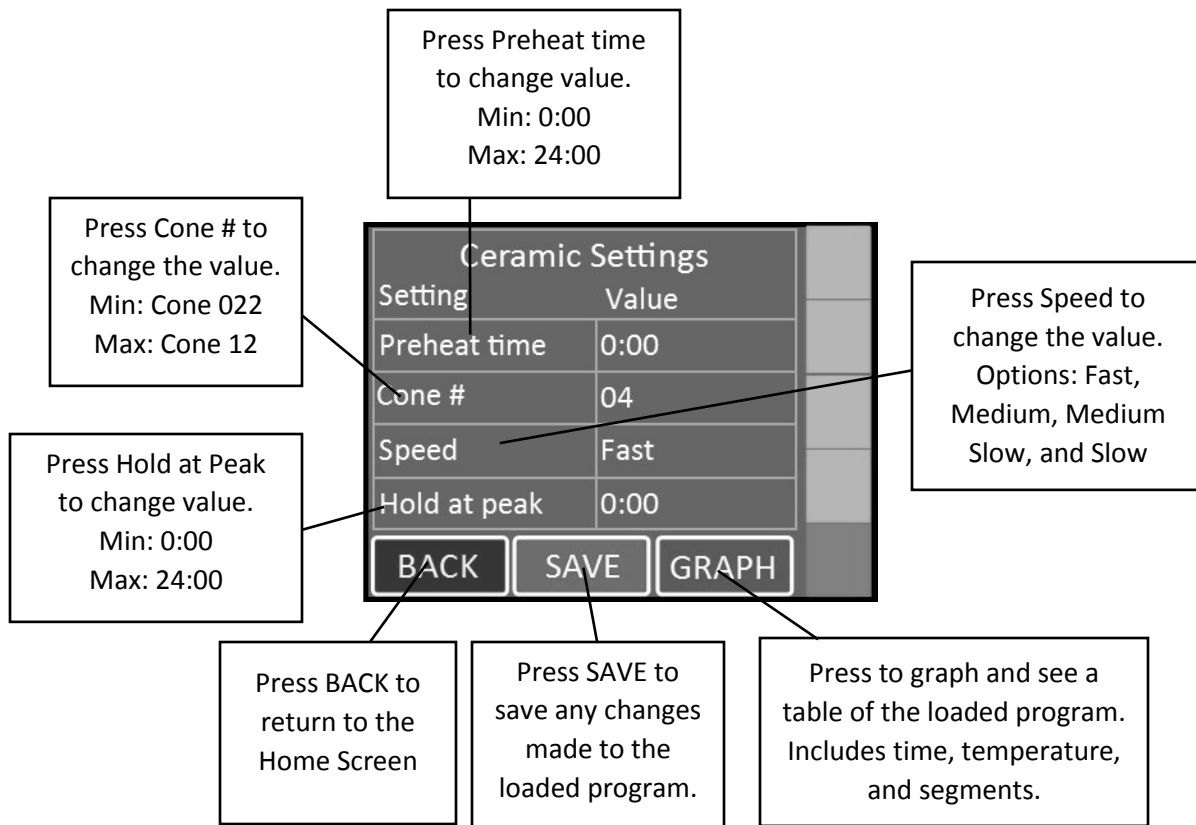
Press Preheat time to change value.
Min: 0:00
Max: 24:00

Press Cone # to change the value.
Min: Cone 022
Max: Cone 12

Ceramic Settings

| Setting | Value |
|---|---|
| Preheat time | 0:00 |
| Cone # | 04 |
| Speed | Fast |
| Hold at peak | 0:00 |

BACK SAVE GRAPH

Press Speed to change the value.
Options: Fast, Medium, Medium Slow, and Slow

Press Hold at Peak to change value.
Min: 0:00
Max: 24:00

Press BACK to return to the Home Screen

Press SAVE to save any changes made to the loaded program.

Press to graph and see a table of the loaded program. Includes time, temperature, and segments.